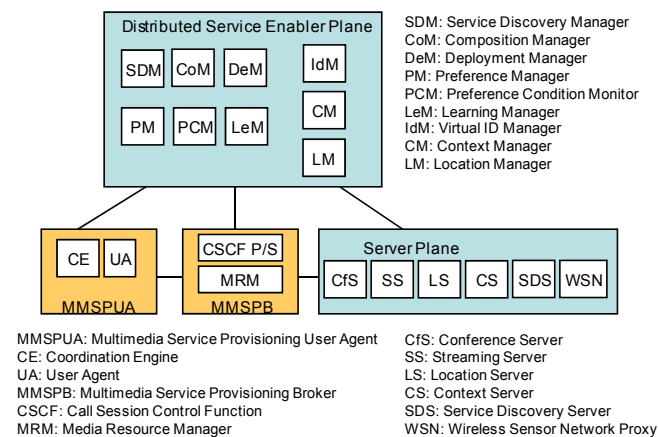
Distributed Service Enabler Plane

SDM CoM DeM

PM PCM LeM

IdM

CM

LM

SDM: Service Discovery Manager
CoM: Composition Manager
DeM: Deployment Manager
PM: Preference Manager
PCM: Preference Condition Monitor
LeM: Learning Manager
IdM: Virtual ID Manager
CM: Context Manager
LM: Location Manager

CE UA

MMSPUA

CSCF P/S

MRM

MMSPB

Server Plane

CfS SS LS CS SDS WSN

MMSPUA: Multimedia Service Provisioning User Agent
CE: Coordination Engine
UA: User Agent
MMSPB: Multimedia Service Provisioning Broker
CSCF: Call Session Control Function
MRM: Media Resource Manager

CfS: Conference Server
SS: Streaming Server
LS: Location Server
CS: Context Server
SDS: Service Discovery Server
WSN: Wireless Sensor Network Proxy